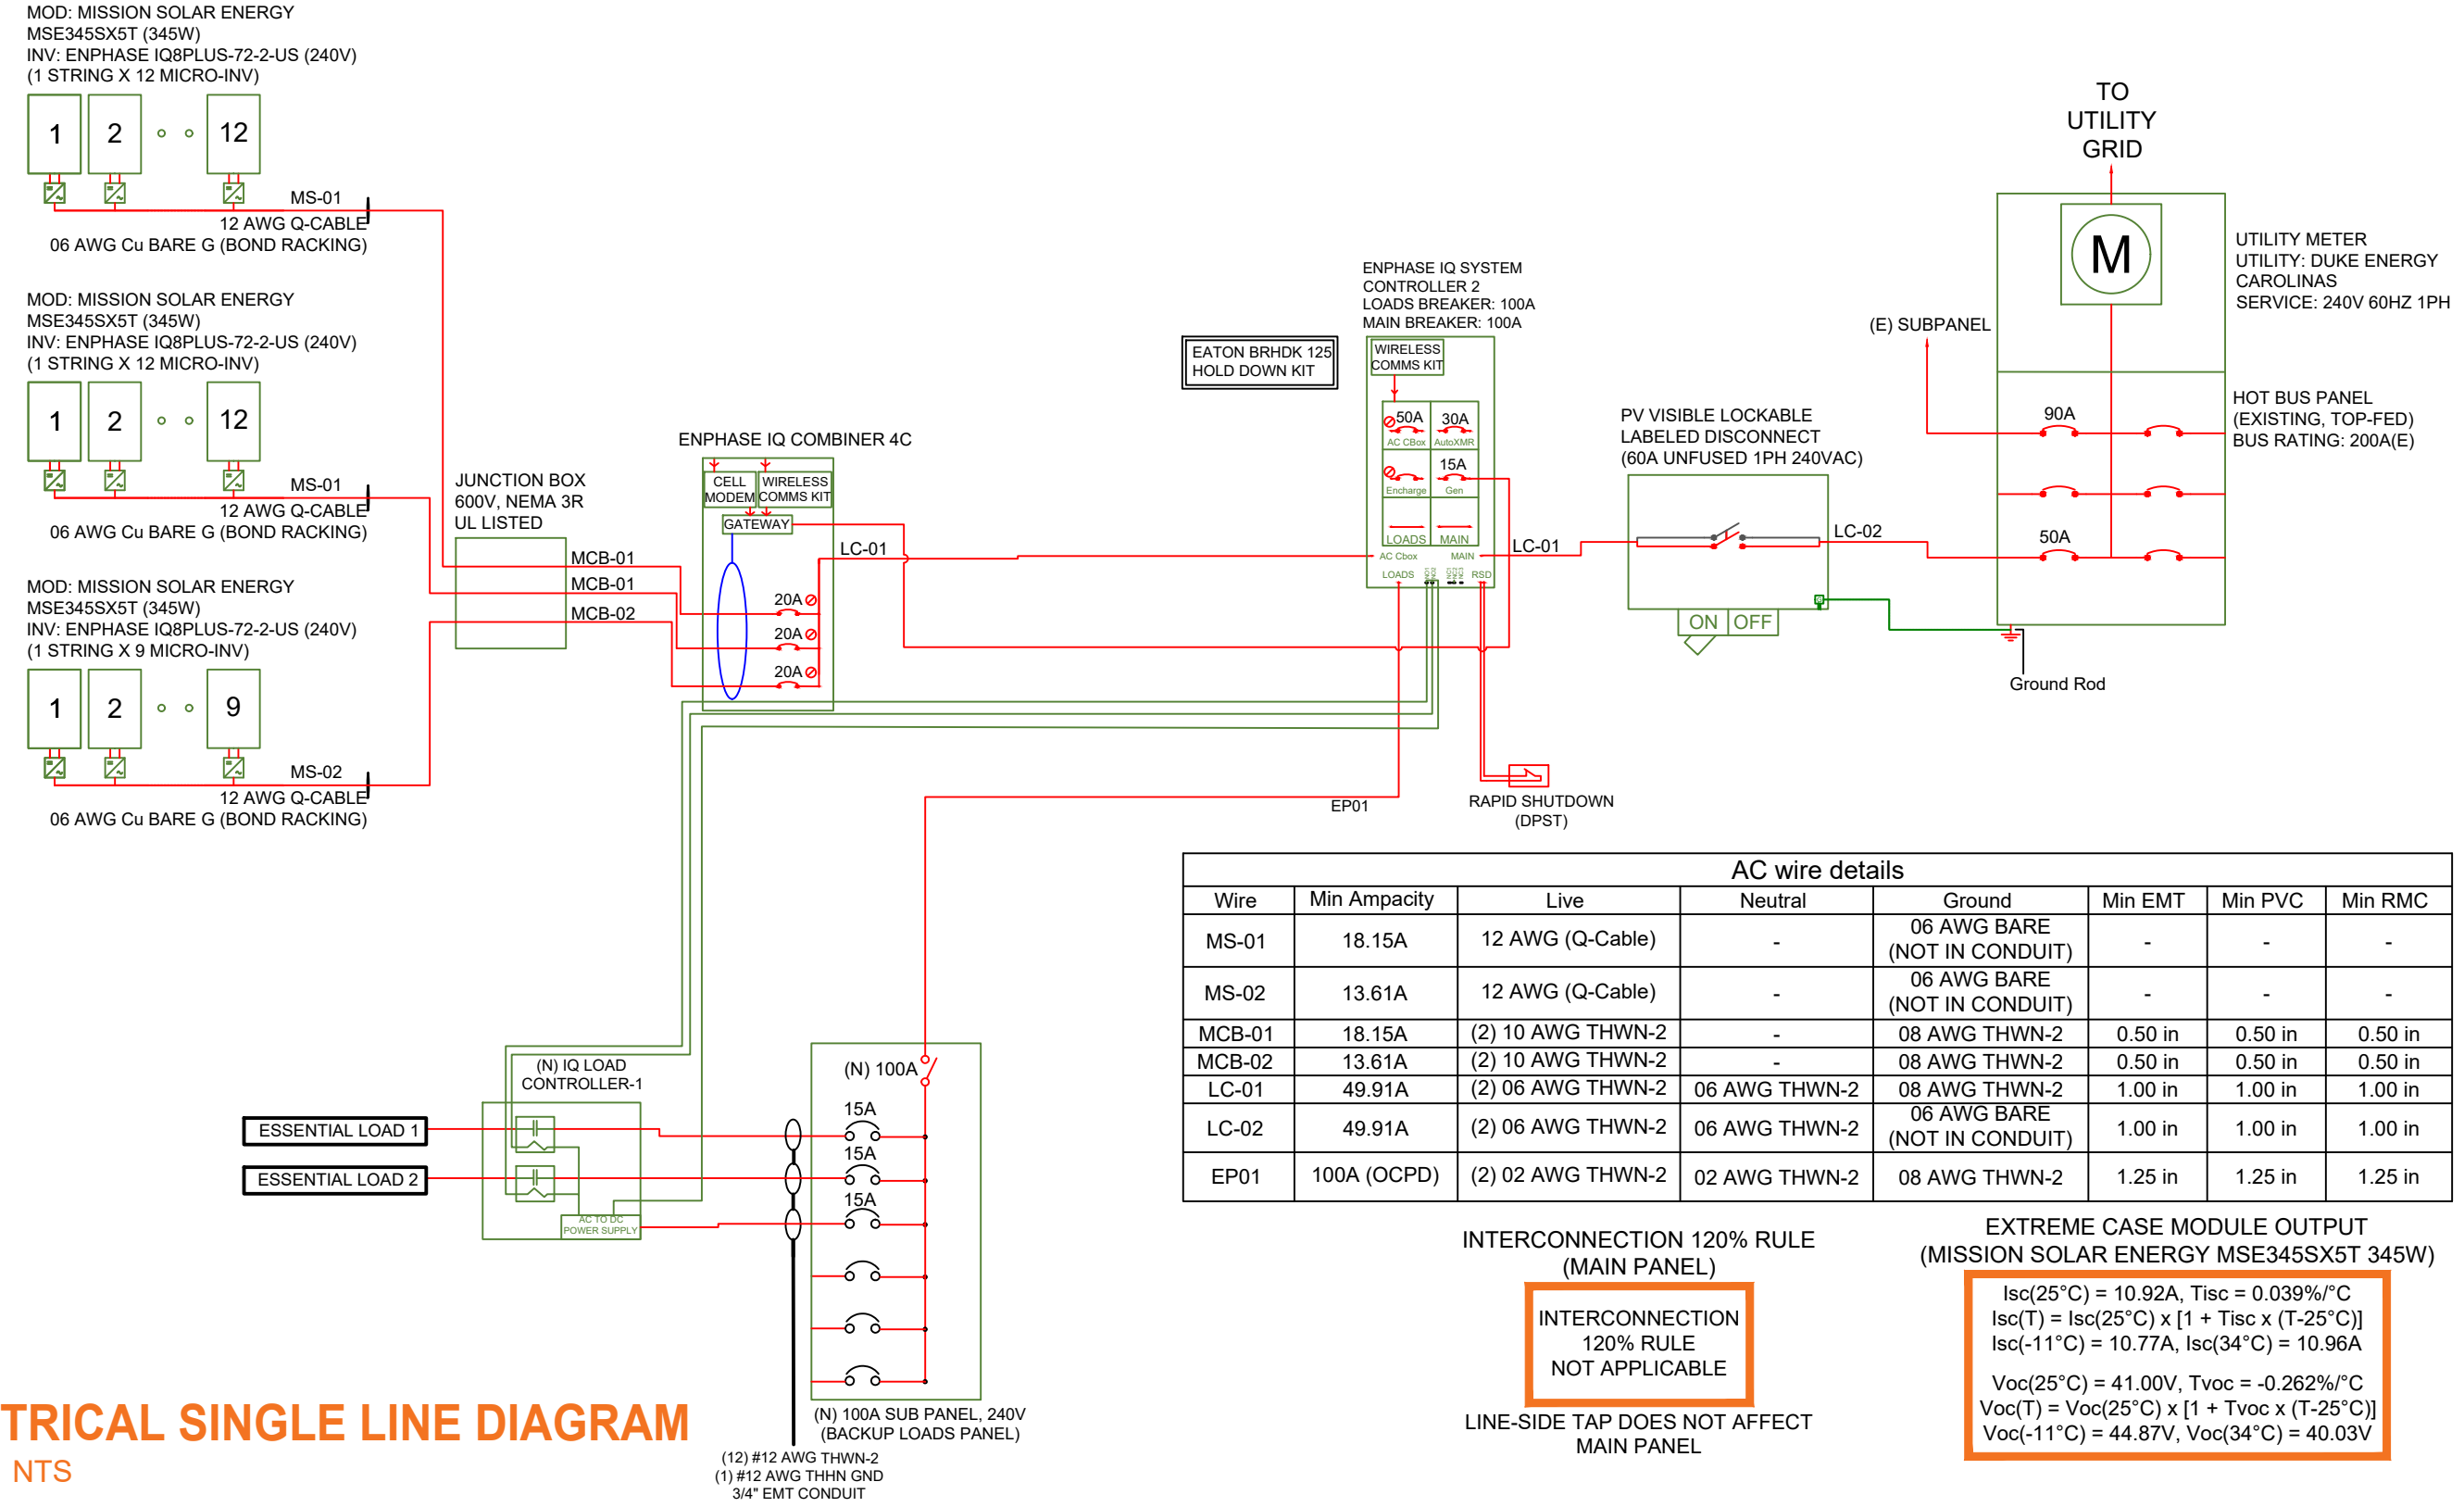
MOD: MISSION SOLAR ENERGY
MSE345SX5T (345W)
INV: ENPHASE IQ8PLUS-72-2-US (240V)
(1 STRING X 12 MICRO-INV)

1 2 12

MS-01
12 AWG Q-CABLE
06 AWG Cu BARE G (BOND RACKING)

MOD: MISSION SOLAR ENERGY
MSE345SX5T (345W)
INV: ENPHASE IQ8PLUS-72-2-US (240V)
(1 STRING X 12 MICRO-INV)

1 2 12

MS-01
12 AWG Q-CABLE
06 AWG Cu BARE G (BOND RACKING)

MOD: MISSION SOLAR ENERGY
MSE345SX5T (345W)
INV: ENPHASE IQ8PLUS-72-2-US (240V)
(1 STRING X 9 MICRO-INV)

1 2 9

MS-02
12 AWG Q-CABLE
06 AWG Cu BARE G (BOND RACKING)

JUNCTION BOX
600V, NEMA 3R
UL LISTED

MCB-01
MCB-01
MCB-02

ENPHASE IQ COMBINER 4C
CELL MODEM
WIRELESS COMMS KIT
GATEWAY
20A
20A
20A
LC-01

EATON BRHDK 125
HOLD DOWN KIT

ENPHASE IQ SYSTEM
CONTROLLER 2
LOADS BREAKER: 100A
MAIN BREAKER: 100A
WIRELESS COMMS KIT
50A AC CBox
30A AutoXMR
Encharge
15A Gen
LOADS
MAIN
AC Cbox
MAIN
LOADS
RSD
LC-01

PV VISIBLE LOCKABLE
LABELED DISCONNECT
(60A UNFUSED 1PH 240VAC)
ON OFF
LC-02

TO
UTILITY
GRID

M

UTILITY METER
UTILITY: DUKE ENERGY
CAROLINAS
SERVICE: 240V 60HZ 1PH

(E) SUBPANEL

90A
50A

HOT BUS PANEL
(EXISTING, TOP-FED)
BUS RATING: 200A(E)

Ground Rod

EP01

RAPID SHUTDOWN
(DPST)

(N) IQ LOAD
CONTROLLER-1
ESSENTIAL LOAD 1
ESSENTIAL LOAD 2
AC TO DC
POWER SUPPLY

(N) 100A
15A
15A
15A

(N) 100A SUB PANEL, 240V
(BACKUP LOADS PANEL)

(12) #12 AWG THWN-2
(1) #12 AWG THHN GND
3/4" EMT CONDUIT

AC wire details

| Wire | Min Ampacity | Live | Neutral | Ground | Min EMT | Min PVC | Min RMC |
|---|---|---|---|---|---|---|---|
| MS-01 | 18.15A | 12 AWG (Q-Cable) | - | 06 AWG BARE (NOT IN CONDUIT) | - | - | - |
| MS-02 | 13.61A | 12 AWG (Q-Cable) | - | 06 AWG BARE (NOT IN CONDUIT) | - | - | - |
| MCB-01 | 18.15A | (2) 10 AWG THWN-2 | - | 08 AWG THWN-2 | 0.50 in | 0.50 in | 0.50 in |
| MCB-02 | 13.61A | (2) 10 AWG THWN-2 | - | 08 AWG THWN-2 | 0.50 in | 0.50 in | 0.50 in |
| LC-01 | 49.91A | (2) 06 AWG THWN-2 | 06 AWG THWN-2 | 08 AWG THWN-2 | 1.00 in | 1.00 in | 1.00 in |
| LC-02 | 49.91A | (2) 06 AWG THWN-2 | 06 AWG THWN-2 | 06 AWG BARE (NOT IN CONDUIT) | 1.00 in | 1.00 in | 1.00 in |
| EP01 | 100A (OCPD) | (2) 02 AWG THWN-2 | 02 AWG THWN-2 | 08 AWG THWN-2 | 1.25 in | 1.25 in | 1.25 in |

INTERCONNECTION 120% RULE
(MAIN PANEL)
INTERCONNECTION
120% RULE
NOT APPLICABLE
LINE-SIDE TAP DOES NOT AFFECT
MAIN PANEL

EXTREME CASE MODULE OUTPUT
(MISSION SOLAR ENERGY MSE345SX5T 345W)
Isc(25°C) = 10.92A, Tisc = 0.039%/°C
Isc(T) = Isc(25°C) x [1 + Tisc x (T-25°C)]
Isc(-11°C) = 10.77A, Isc(34°C) = 10.96A

Voc(25°C) = 41.00V, Tvoc = -0.262%/°C
Voc(T) = Voc(25°C) x [1 + Tvoc x (T-25°C)]
Voc(-11°C) = 44.87V, Voc(34°C) = 40.03V

TRICAL SINGLE LINE DIAGRAM
NTS